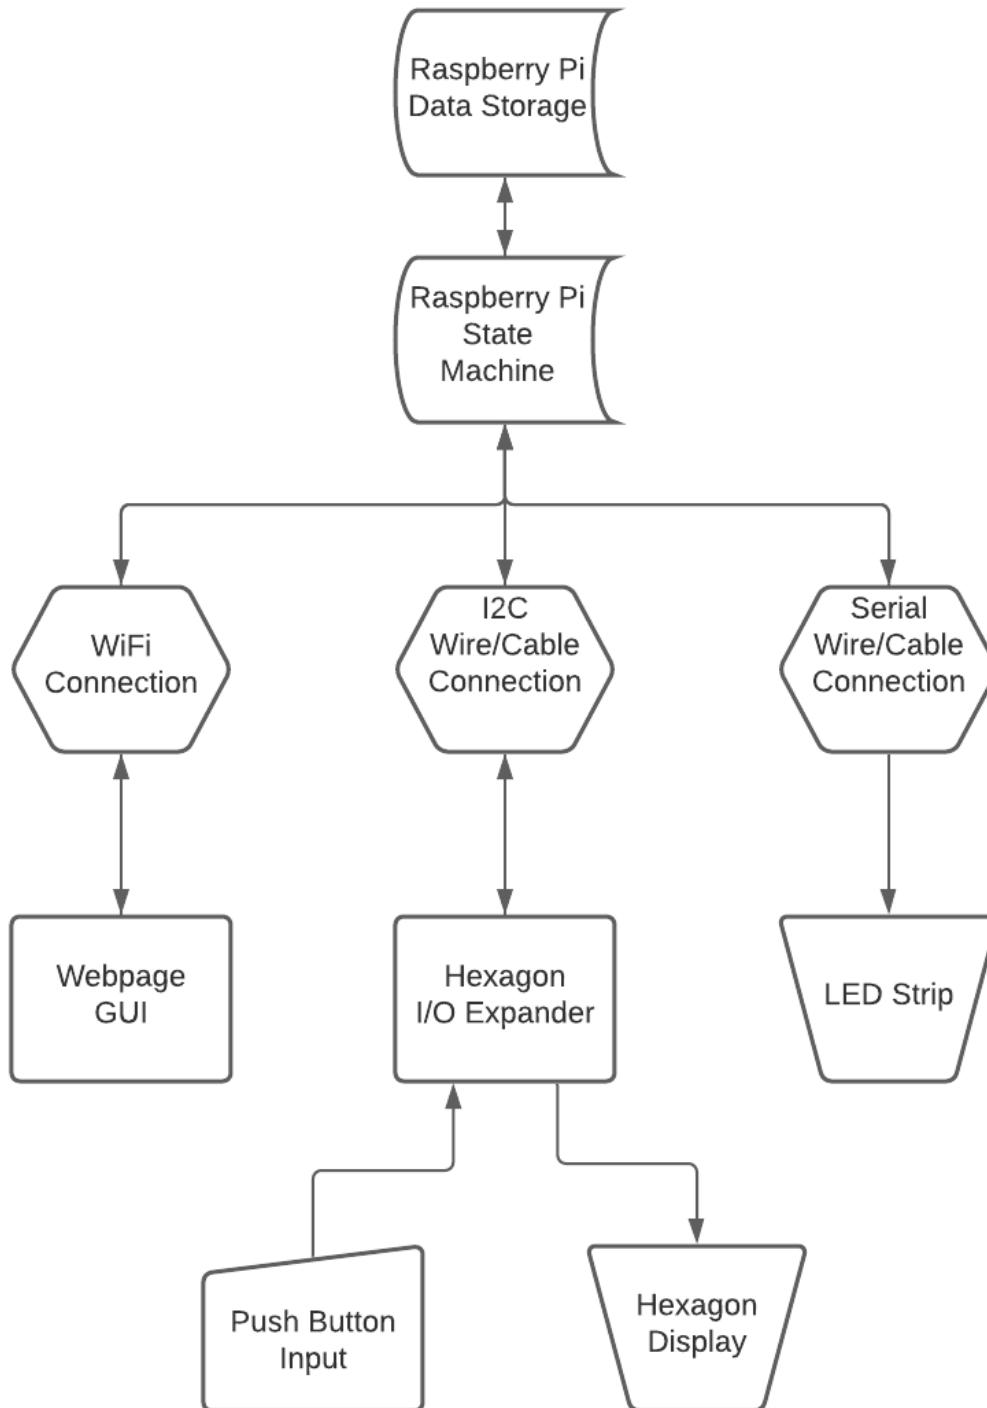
Raspberry Pi Data Storage

Raspberry Pi State Machine

WiFi Connection

I2C Wire/Cable Connection

Serial Wire/Cable Connection

Webpage GUI

Hexagon I/O Expander

LED Strip

Push Button Input

Hexagon Display